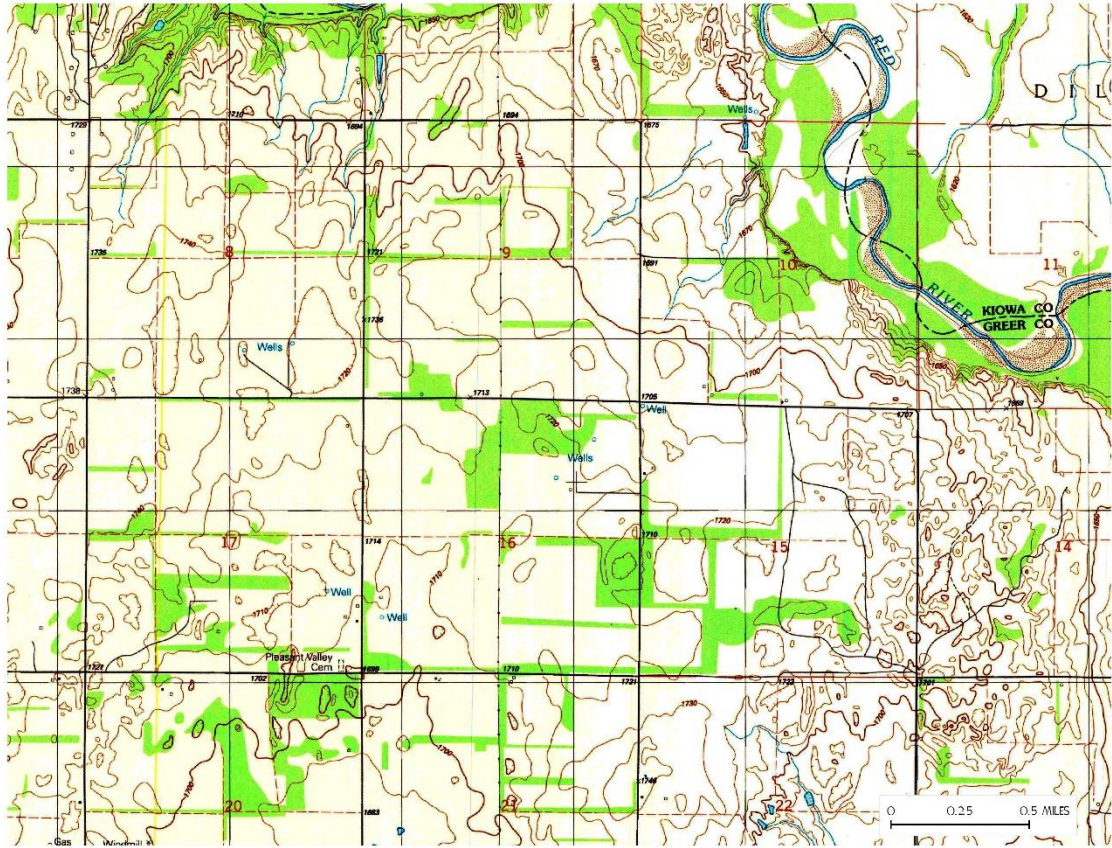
RED
D I L
Wells
1729
1710
1694
1694
1675
1736
1740
8
1721
9
1691
1670
10
11
RIVER
KIOWA CO
GREER CO
1736
Wells
1720
1738
1713
1705
Well
1700
1707
1720
Wells
1740
17
1714
16
1719
1720
15
14
Well
Well
1710
Pleasant Valley
Cem
1721
1702
1698
1710
1731
1733
1730
1700
1746
20
1683
21
22
Gas
Windmill
0
0.25
0.5 MILES